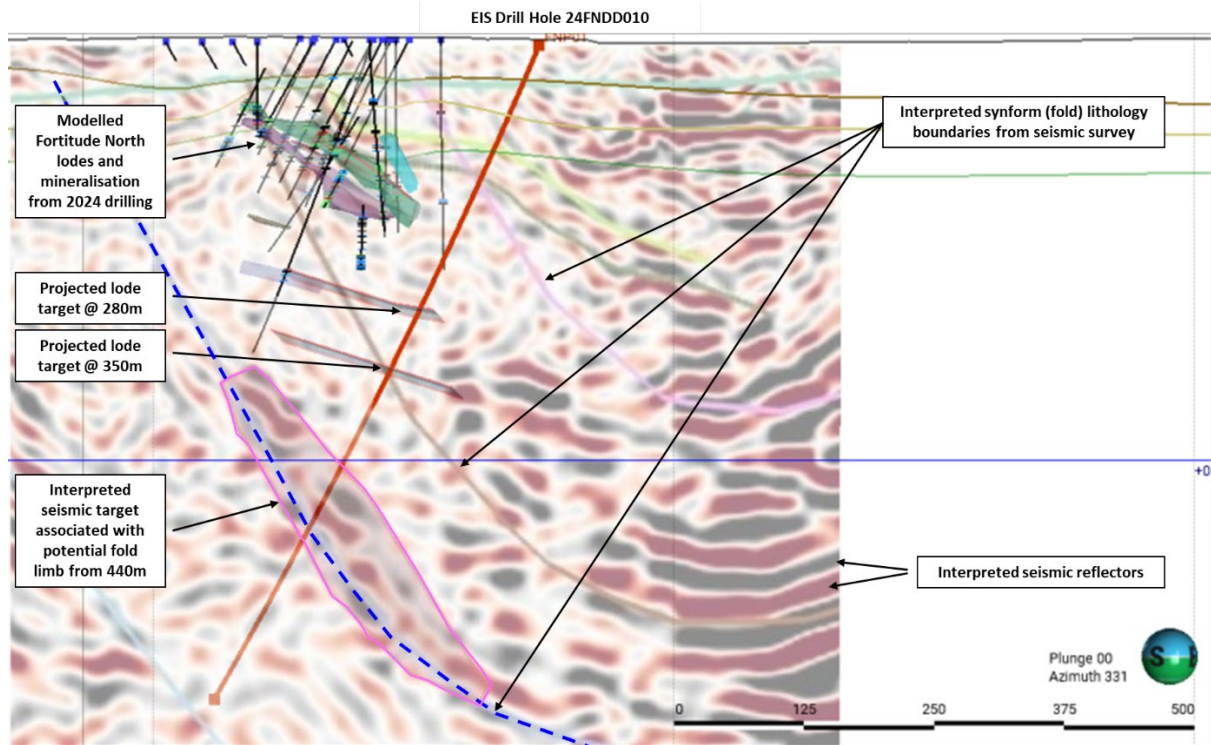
EIS Drill Hole 24FNDD010

FNP01

Modelled Fortitude North lodes and mineralisation from 2024 drilling

Interpreted synform (fold) lithology boundaries from seismic survey

Projected lode target @ 280m

Projected lode target @ 350m

+0

Interpreted seismic target associated with potential fold limb from 440m

Interpreted seismic reflectors

Plunge 00
Azimuth 331

S

0 125 250 375 500